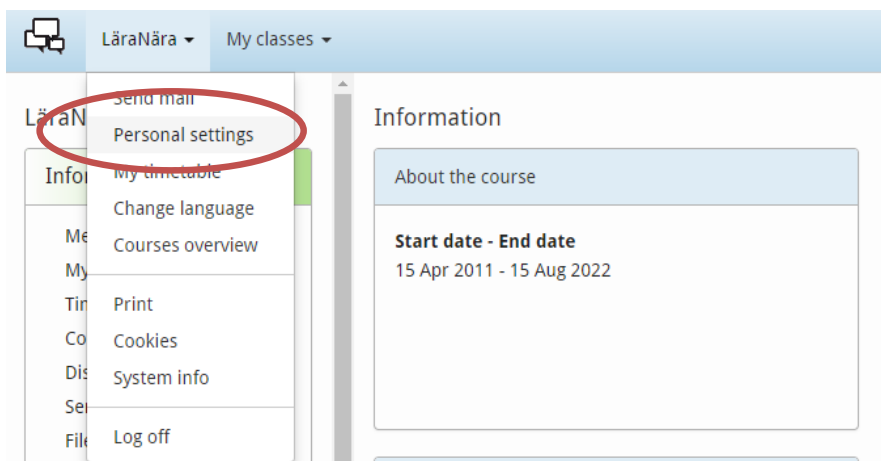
LäraNära ▾ My classes ▾

Send mail
Personal settings
My timetable
Change language
Courses overview

Print
Cookies
System info

Log off

LäraN

Infor

Me
My
Tin
Co
Dis
Ser
File

Information

About the course

Start date - End date
15 Apr 2011 - 15 Aug 2022